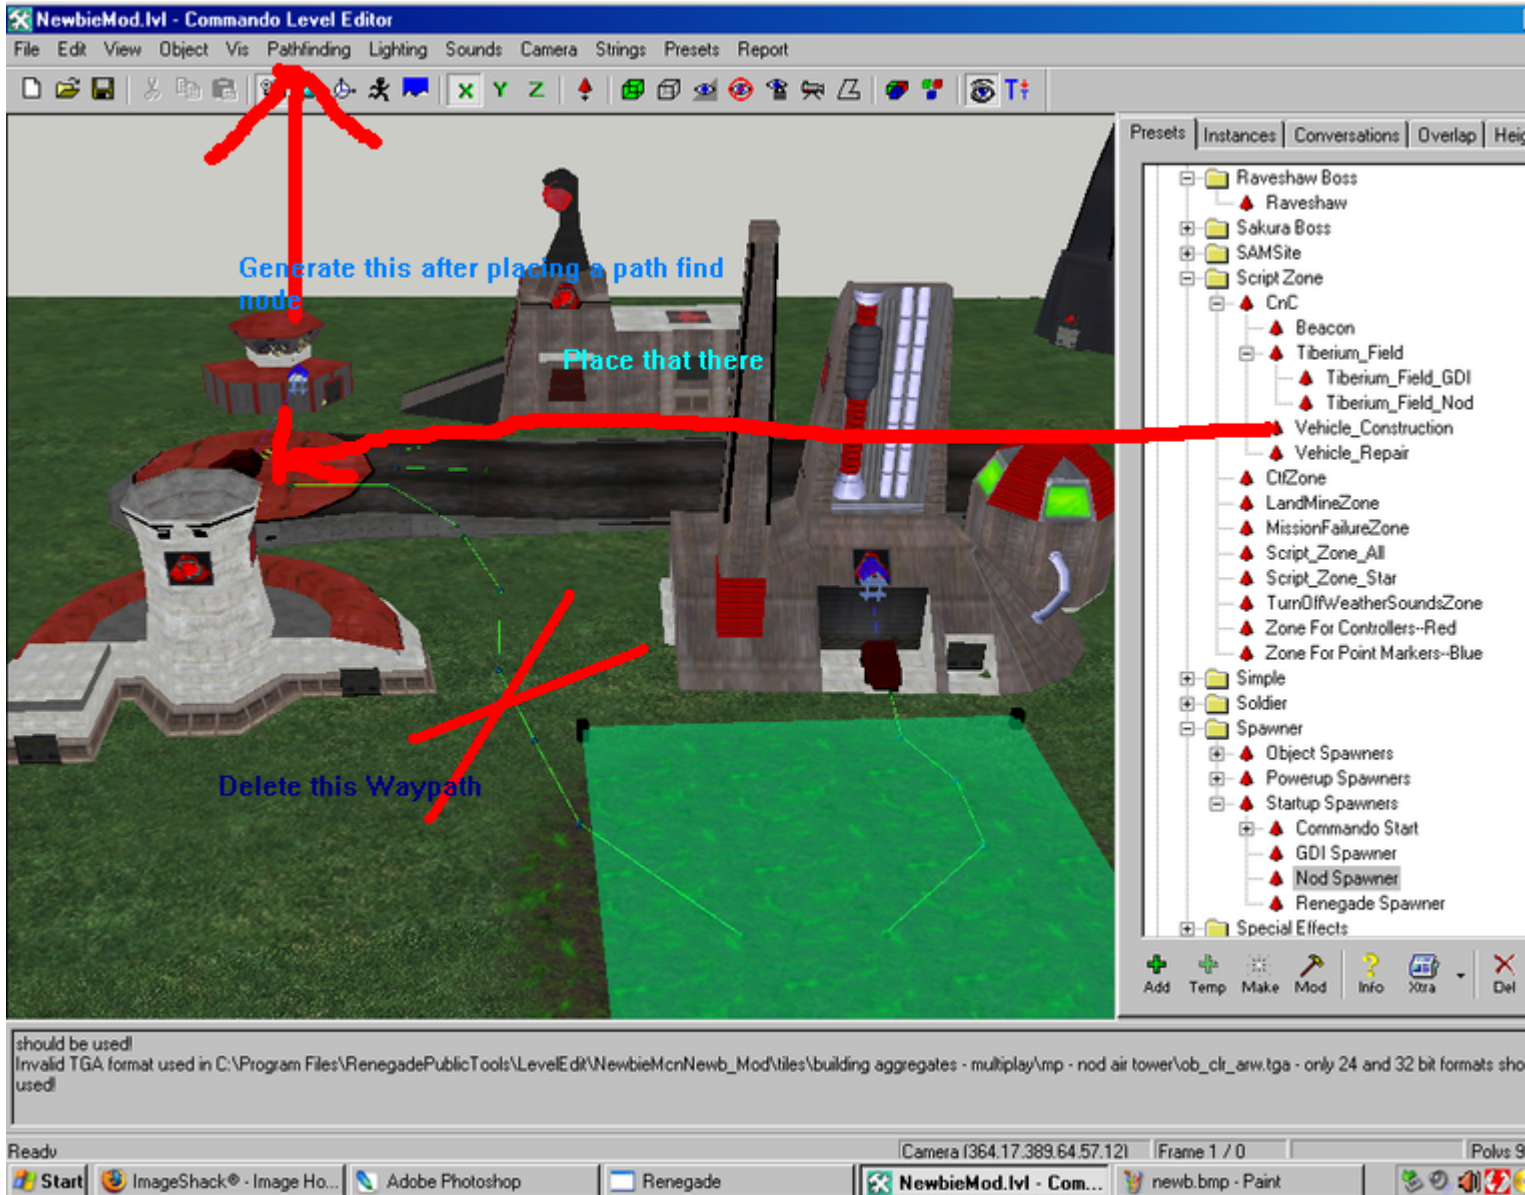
NewbieMod.lvl - Commando Level Editor

File Edit View Object Vis Pathfinding Lighting Sounds Camera Strings Presets Report

X Y Z

Generate this after placing a path find node

Place that there

Delete this Waypath

Presets | Instances | Conversations | Overlap | Hei

Raveshaw Boss
Raveshaw
Sakura Boss
SAMSite
Script Zone
CnC
Beacon
Tiberium_Field
Tiberium_Field_GDI
Tiberium_Field_Nod
Vehicle_Construction
Vehicle_Repair
CtfZone
LandMineZone
MissionFailureZone
Script_Zone_All
Script_Zone_Star
TurnOffWeatherSoundsZone
Zone For Controllers--Red
Zone For Point Markers--Blue
Simple
Soldier
Spawner
Object Spawners
Powerup Spawners
Startup Spawners
Commando Start
GDI Spawner
Nod Spawner
Renegade Spawner
Special Effects

Add Temp Make Mod Info Xtra Del

should be used!
Invalid TGA format used in C:\Program Files\RenegadePublicTools\LevelEdit\NewbieMcnNewb_Mod\tiles\building aggregates - multiplay\mp - nod air tower\ob_clr_arw.tga - only 24 and 32 bit formats sho used!

Ready | Camera (364.17,389.64,57.12) | Frame 1 / 0 | Polys 9

Start | ImageShack® - Image Ho... | Adobe Photoshop | Renegade | NewbieMod.lvl - Com... | newb.bmp - Paint